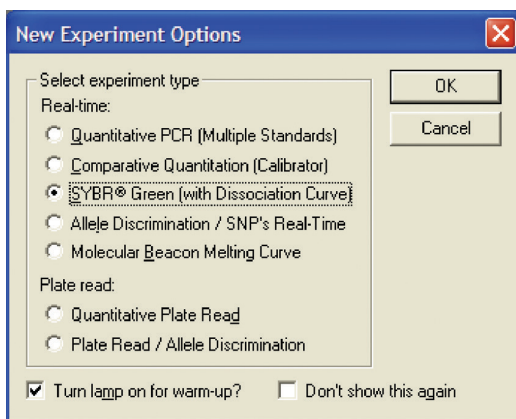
New Experiment Options

Select experiment type

Real-time:

Quantitative PCR (Multiple Standards)

Comparative Quantitation (Calibrator)

SYBR® Green (with Dissociation Curve)

Allele Discrimination / SNP's Real-Time

Molecular Beacon Melting Curve

Plate read:

Quantitative Plate Read

Plate Read / Allele Discrimination

OK

Cancel

Turn lamp on for warm-up?

Don't show this again